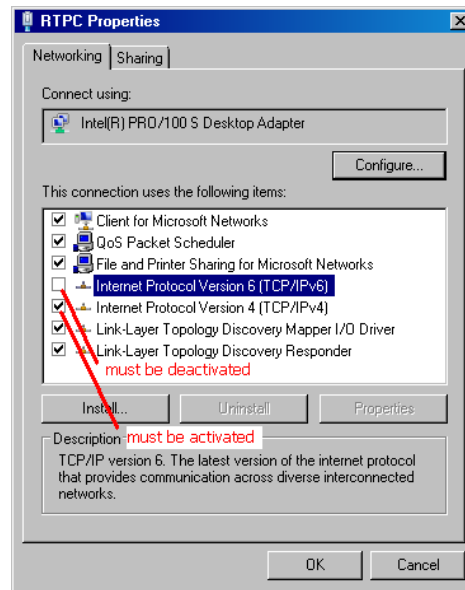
RTPC Properties

Networking | Sharing

Connect using:

Intel(R) PRO/100 S Desktop Adapter

Configure...

This connection uses the following items:

Client for Microsoft Networks
QoS Packet Scheduler
File and Printer Sharing for Microsoft Networks
Internet Protocol Version 6 (TCP/IPv6)
Internet Protocol Version 4 (TCP/IPv4)
Link-Layer Topology Discovery Mapper I/O Driver
Link-Layer Topology Discovery Responder

must be deactivated

Install... | Uninstall | Properties

Description must be activated

TCP/IP version 6. The latest version of the internet protocol that provides communication across diverse interconnected networks.

OK | Cancel